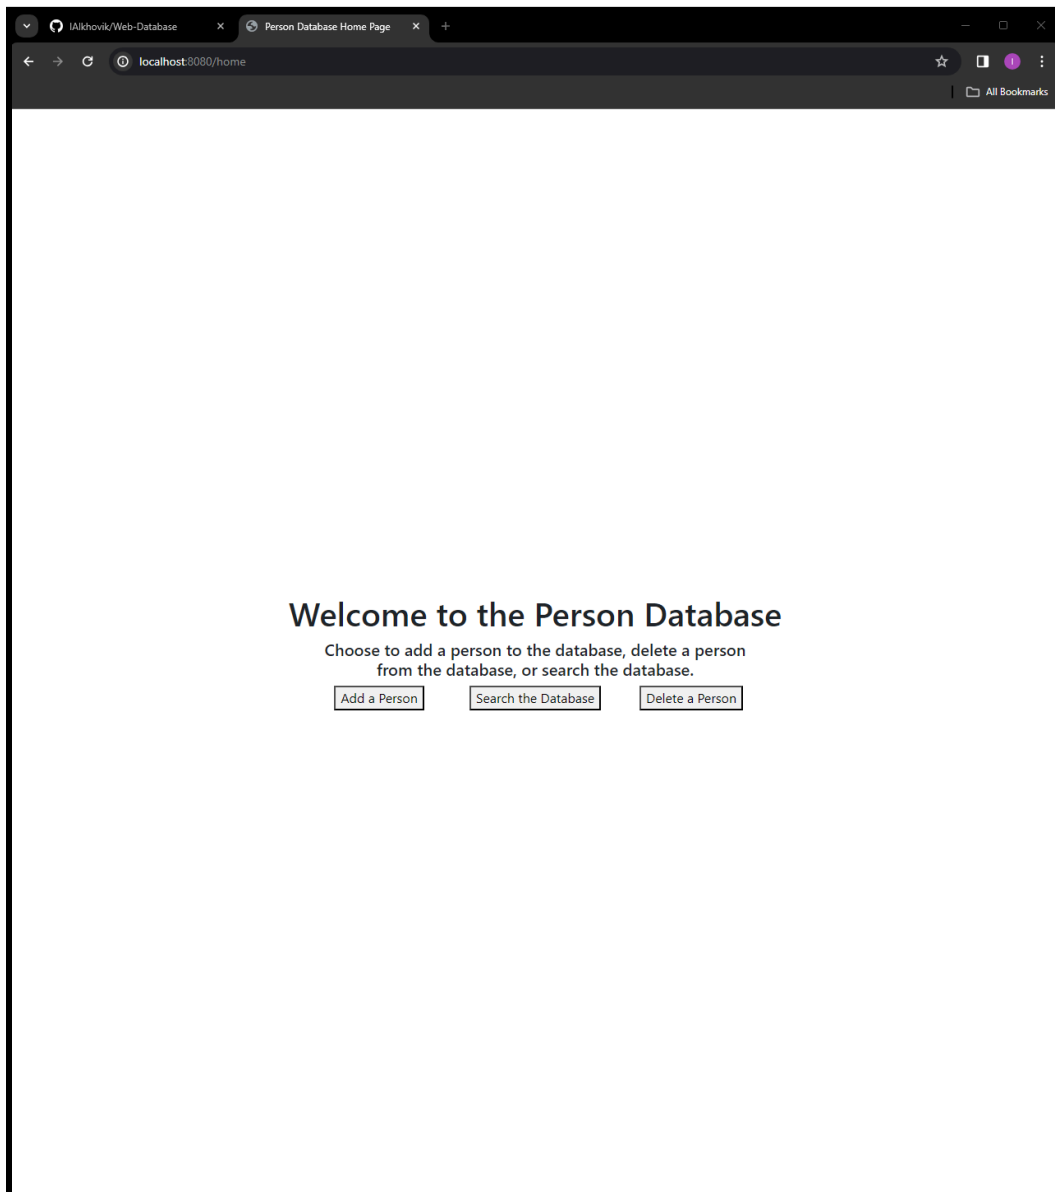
IAlkhovik/Web-Database
Person Database Home Page
localhost:8080/home
All Bookmarks

Welcome to the Person Database

Choose to add a person to the database, delete a person from the database, or search the database.

Add a Person
Search the Database
Delete a Person